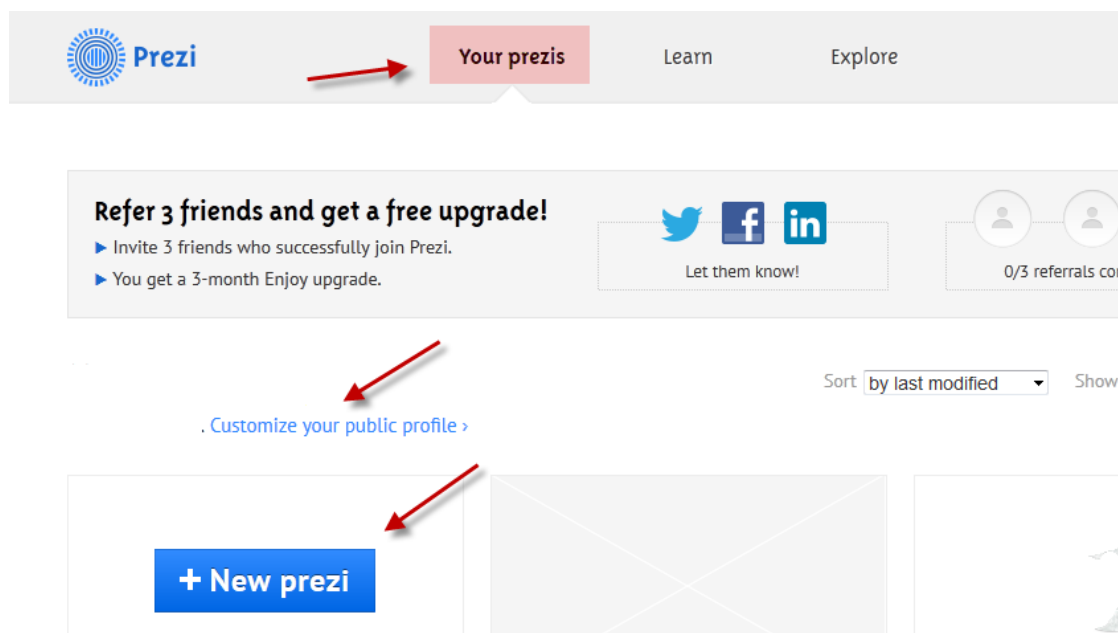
Prezi

Your prezis

Learn

Explore

Refer 3 friends and get a free upgrade!

▶ Invite 3 friends who successfully join Prezi.

▶ You get a 3-month Enjoy upgrade.

Let them know!

0/3 referrals co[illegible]

Sort by last modified

Show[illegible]

. Customize your public profile ›

+ New prezi